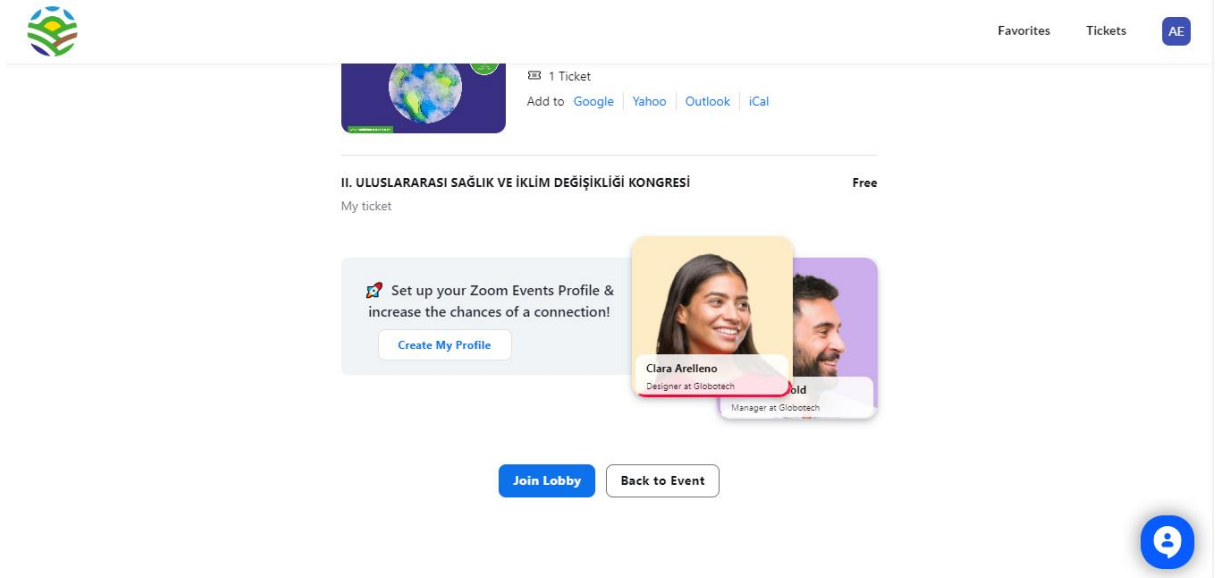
Favorites Tickets AE

1 Ticket

Add to Google | Yahoo | Outlook | iCal

II. ULUSLARARASI SAĞLIK VE İKLİM DEĞİŞİKLİĞİ KONGRESİ

Free

My ticket

Set up your Zoom Events Profile & increase the chances of a connection!

Create My Profile

Clara Arelleno

Designer at Globotech

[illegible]old

Manager at Globotech

Join Lobby

Back to Event